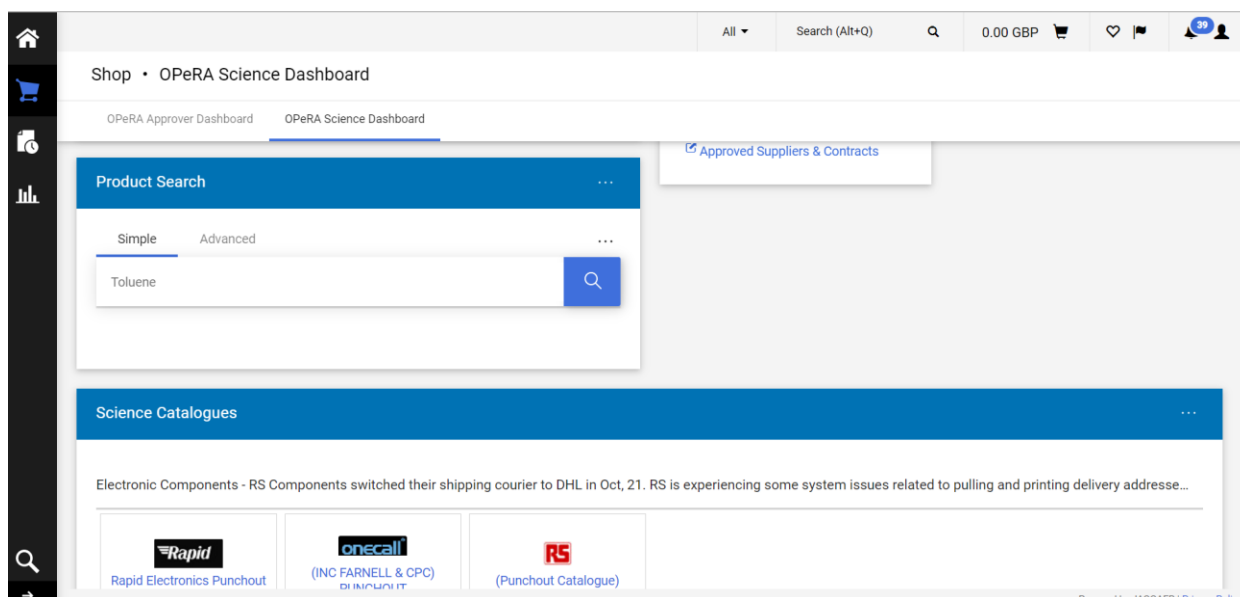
All ▾ Search (Alt+Q) 0.00 GBP 39

Shop • OPeRA Science Dashboard

OPeRA Approver Dashboard OPeRA Science Dashboard

Approved Suppliers & Contracts

Product Search ...

Simple Advanced ...

Toluene

Science Catalogues ...

Electronic Components - RS Components switched their shipping courier to DHL in Oct, 21. RS is experiencing some system issues related to pulling and printing delivery addresse...

Rapid
Rapid Electronics Punchout

onecall
(INC FARNELL & CPC) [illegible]

RS
(Punchout Catalogue)